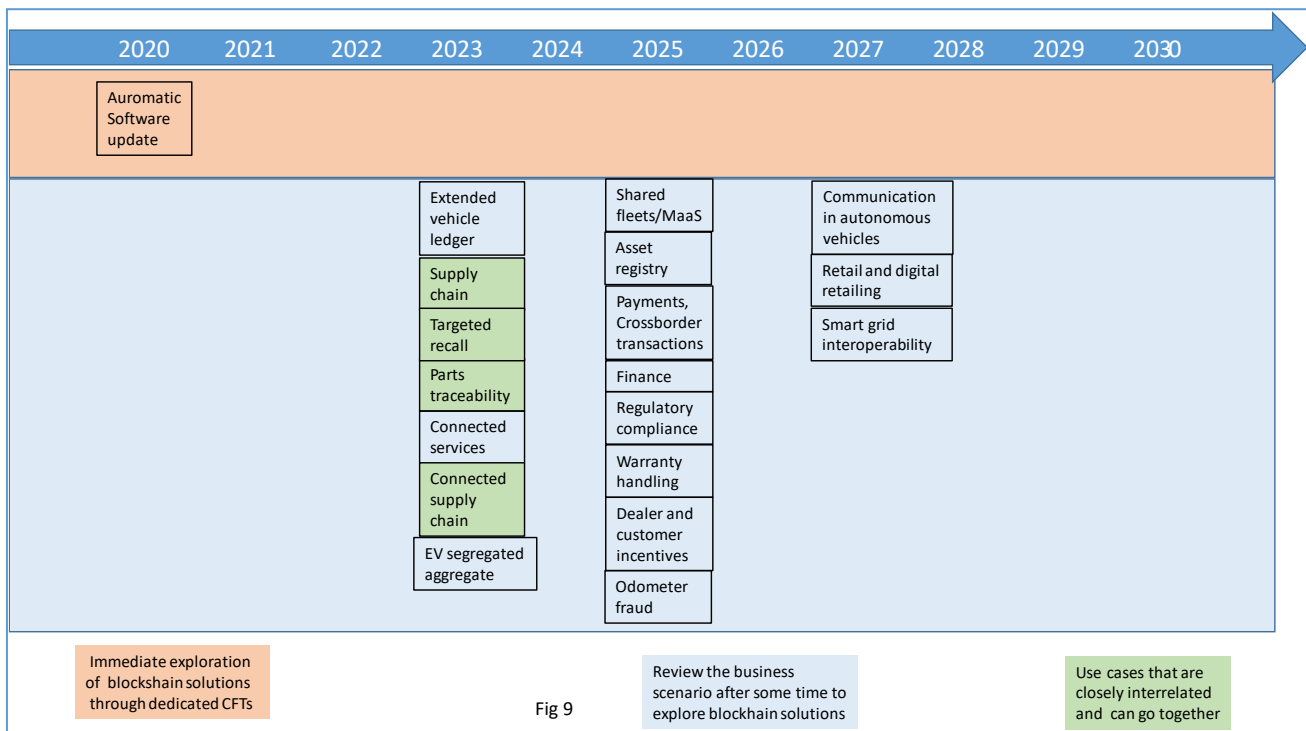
2020 2021 2022 2023 2024 2025 2026 2027 2028 2029 2030

Auromatic Software update

Extended vehicle ledger

Supply chain

Targeted recall

Parts traceability

Connected services

Connected supply chain

EV segregated aggregate

Shared fleets/MaaS

Asset registry

Payments, Crossborder transactions

Finance

Regulatory compliance

Warranty handling

Dealer and customer incentives

Odometer fraud

Communication in autonomous vehicles

Retail and digital retailing

Smart grid interoperability

Immediate exploration of blockshain solutions through dedicated CFTs

Fig 9

Review the business scenario after some time to explore blockhain solutions

Use cases that are closely interrelated and can go together